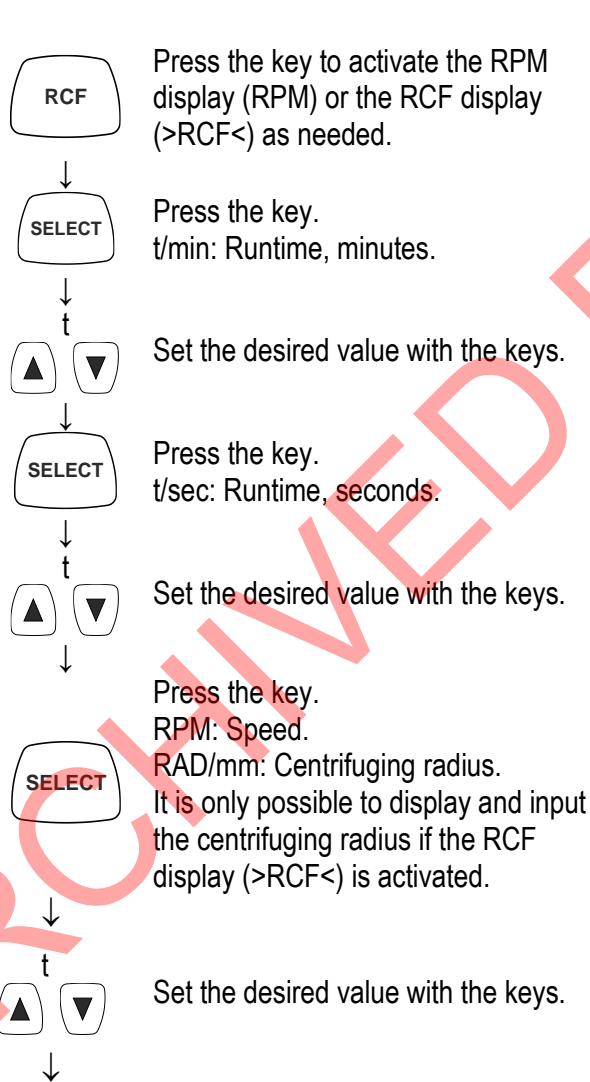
RCF

Press the key to activate the RPM display (RPM) or the RCF display (>RCF<) as needed.

↓

SELECT

Press the key.
t/min: Runtime, minutes.

↓
t

▲ ▼

Set the desired value with the keys.

↓

SELECT

Press the key.
t/sec: Runtime, seconds.

↓
t

▲ ▼

Set the desired value with the keys.

↓

SELECT

Press the key.
RPM: Speed.
RAD/mm: Centrifuging radius.
It is only possible to display and input the centrifuging radius if the RCF display (>RCF<) is activated.

↓
t

▲ ▼

Set the desired value with the keys.

↓

ARCHIVED